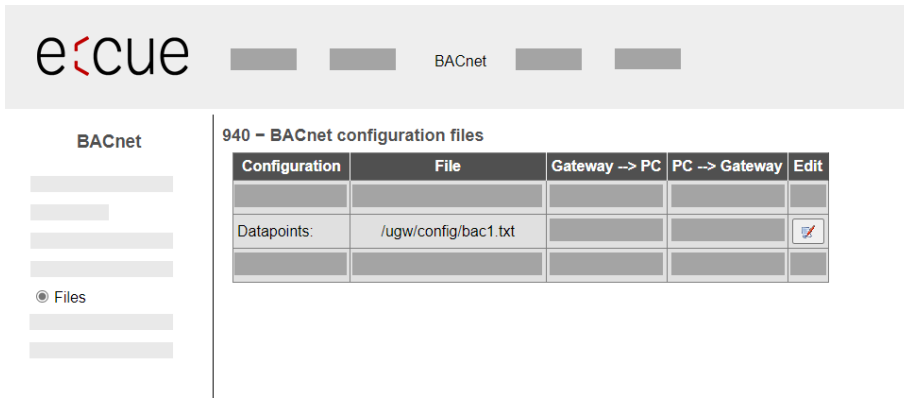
e:cue

BACnet

BACnet

Files

940 – BACnet configuration files

| Configuration | File | Gateway --> PC | PC --> Gateway | Edit |
|---|---|---|---|---|
| | | | | |
| Datapoints: | /ugw/config/bac1.txt | | | |
| | | | | |